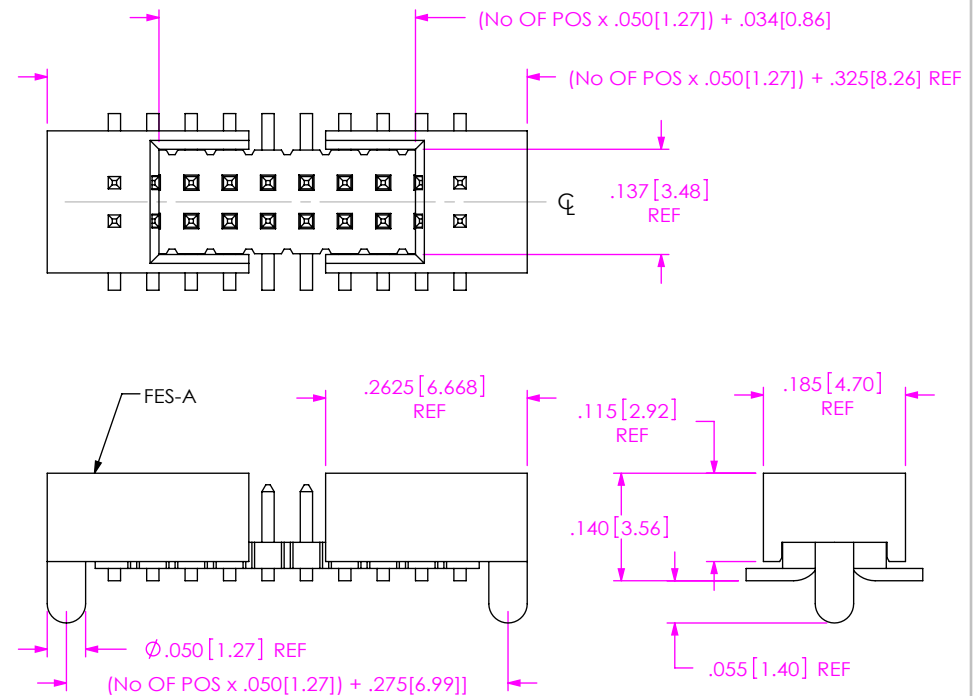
(No OF POS x .050[1.27]) + .034[0.86]

(No OF POS x .050[1.27]) + .325[8.26] REF

.137 [3.48] REF

℄

FES-A

.2625 [6.668] REF

.115 [2.92] REF

.185 [4.70] REF

.140 [3.56]

Ø.050 [1.27] REF

(No OF POS x .050[1.27]) + .275[6.99]

.055 [1.40] REF